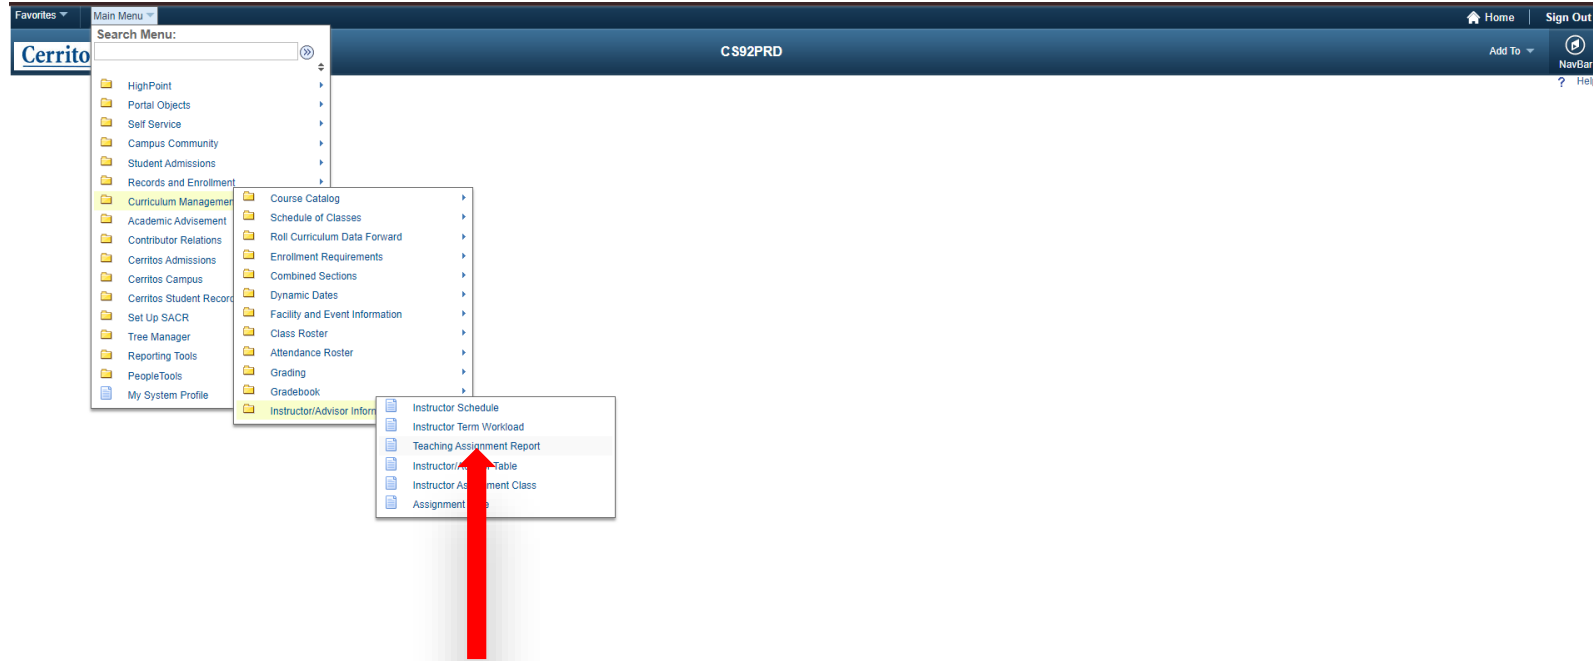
Favorites Main Menu Home Sign Out

Cerrito

CS92PRD

Add To NavBar

? Hel

Search Menu:

HighPoint
Portal Objects
Self Service
Campus Community
Student Admissions
Records and Enrollment
Curriculum Managemen
Academic Advisement
Contributor Relations
Cerritos Admissions
Cerritos Campus
Cerritos Student Record
Set Up SACR
Tree Manager
Reporting Tools
PeopleTools
My System Profile

Course Catalog
Schedule of Classes
Roll Curriculum Data Forward
Enrollment Requirements
Combined Sections
Dynamic Dates
Facility and Event Information
Class Roster
Attendance Roster
Grading
Gradebook
Instructor/Advisor Inforn

Instructor Schedule
Instructor Term Workload
Teaching Assignment Report
Instructor/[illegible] Table
Instructor As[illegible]ment Class
Assignment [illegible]e